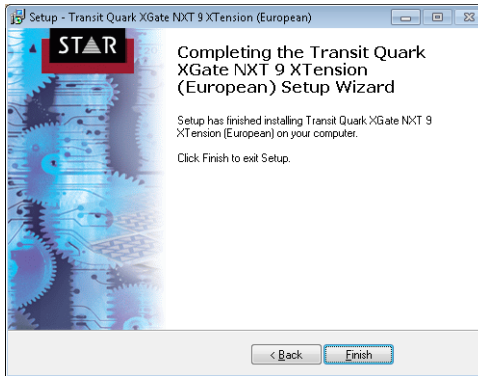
Setup - Transit Quark XGate NXT 9 XTension (European)

STAR

Completing the Transit Quark XGate NXT 9 XTension (European) Setup Wizard

Setup has finished installing Transit Quark XGate NXT 9 XTension (European) on your computer.

Click Finish to exit Setup.

< Back

Finish